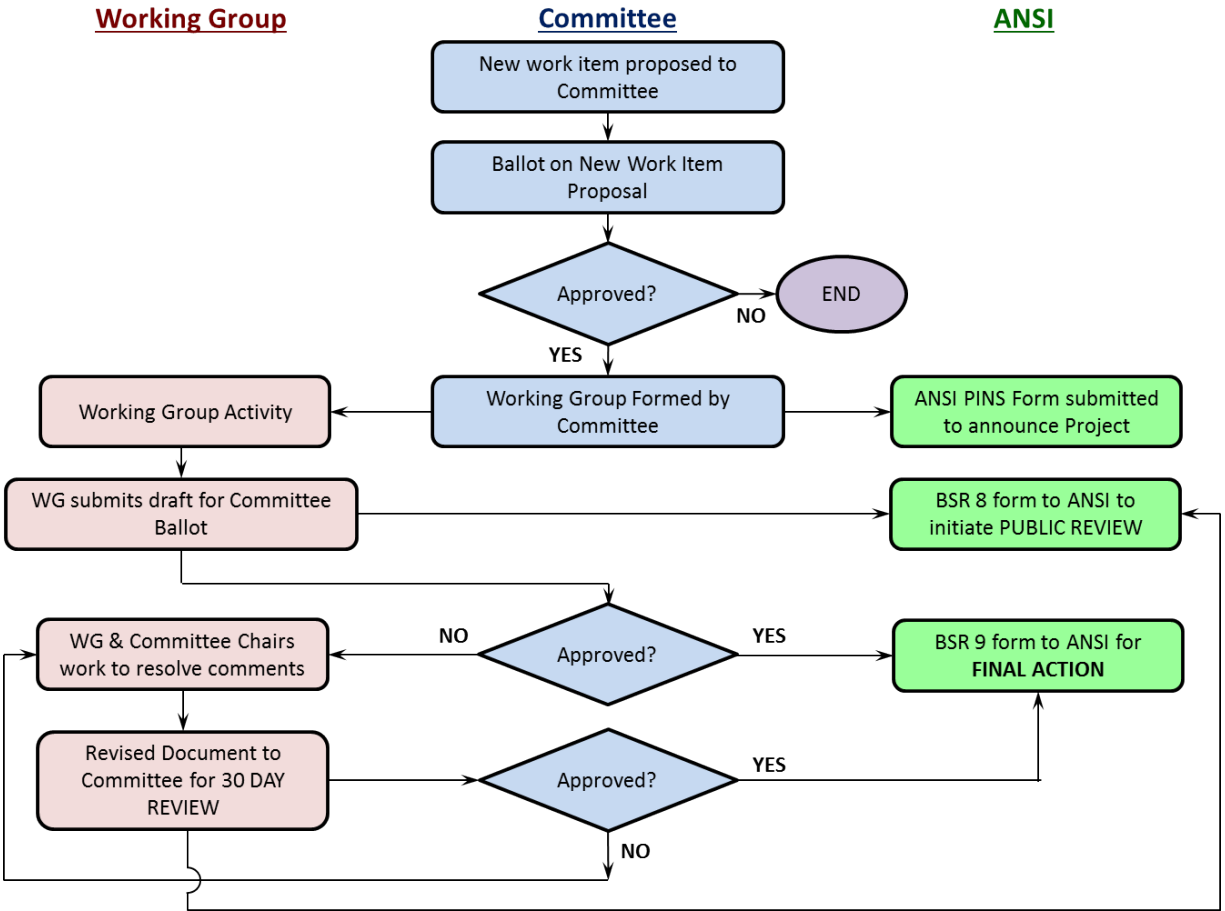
Working Group

Committee

ANSI

New work item proposed to Committee

Ballot on New Work Item Proposal

Approved?

NO

END

YES

Working Group Activity

Working Group Formed by Committee

ANSI PINS Form submitted to announce Project

WG submits draft for Committee Ballot

BSR 8 form to ANSI to initiate PUBLIC REVIEW

WG & Committee Chairs work to resolve comments

NO

Approved?

YES

BSR 9 form to ANSI for **FINAL ACTION**

Revised Document to Committee for 30 DAY REVIEW

Approved?

YES

NO